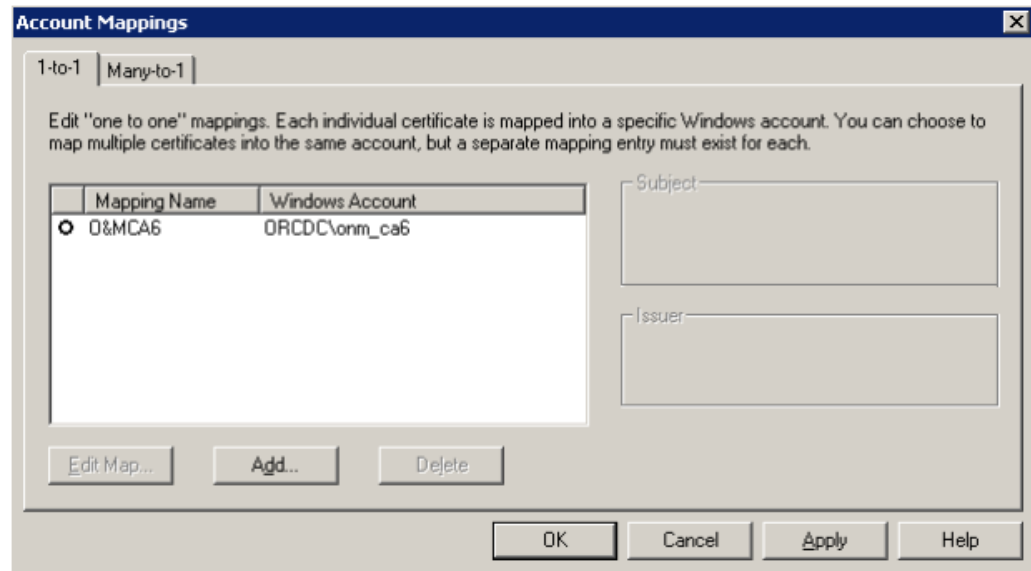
Account Mappings

1-to-1 | Many-to-1

Edit "one to one" mappings. Each individual certificate is mapped into a specific Windows account. You can choose to map multiple certificates into the same account, but a separate mapping entry must exist for each.

| | Mapping Name | Windows Account |
|---|---|---|
| O | O&MCA6 | ORCDC\onm_ca6 |

Subject

Issuer

Edit Map... Add... Delete

OK Cancel Apply Help